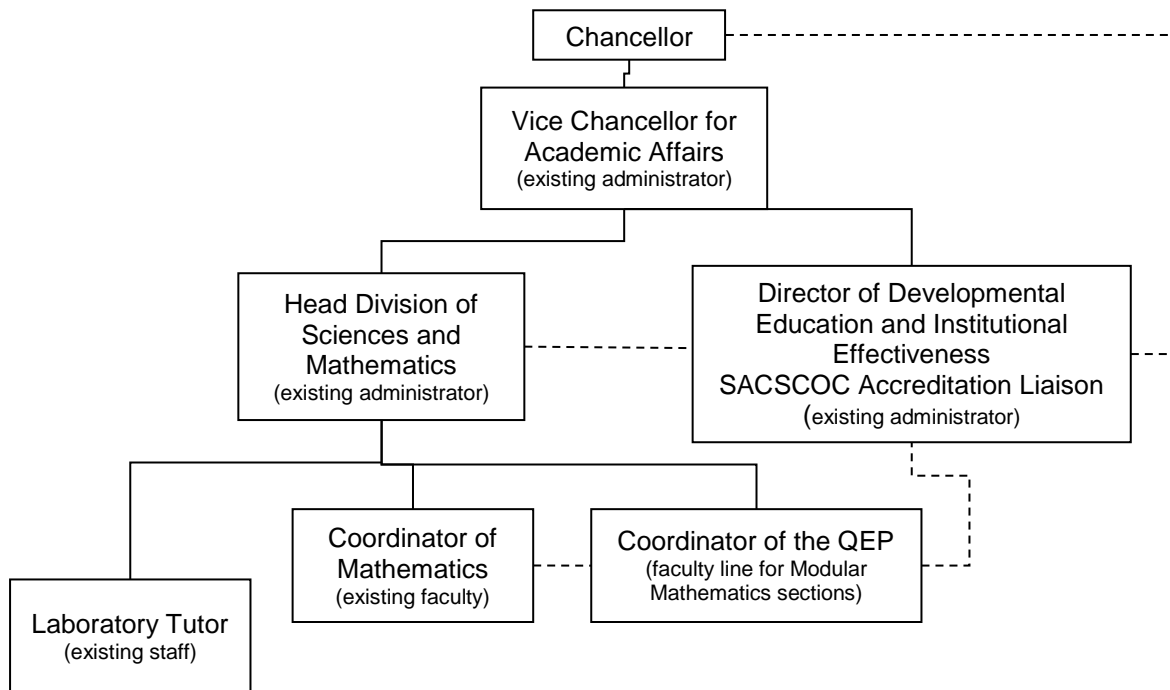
Chancellor

Vice Chancellor for Academic Affairs
(existing administrator)

Head Division of Sciences and Mathematics
(existing administrator)

Director of Developmental Education and Institutional Effectiveness
SACSCOC Accreditation Liaison
(existing administrator)

Coordinator of Mathematics
(existing faculty)

Coordinator of the QEP
(faculty line for Modular Mathematics sections)

Laboratory Tutor
(existing staff)